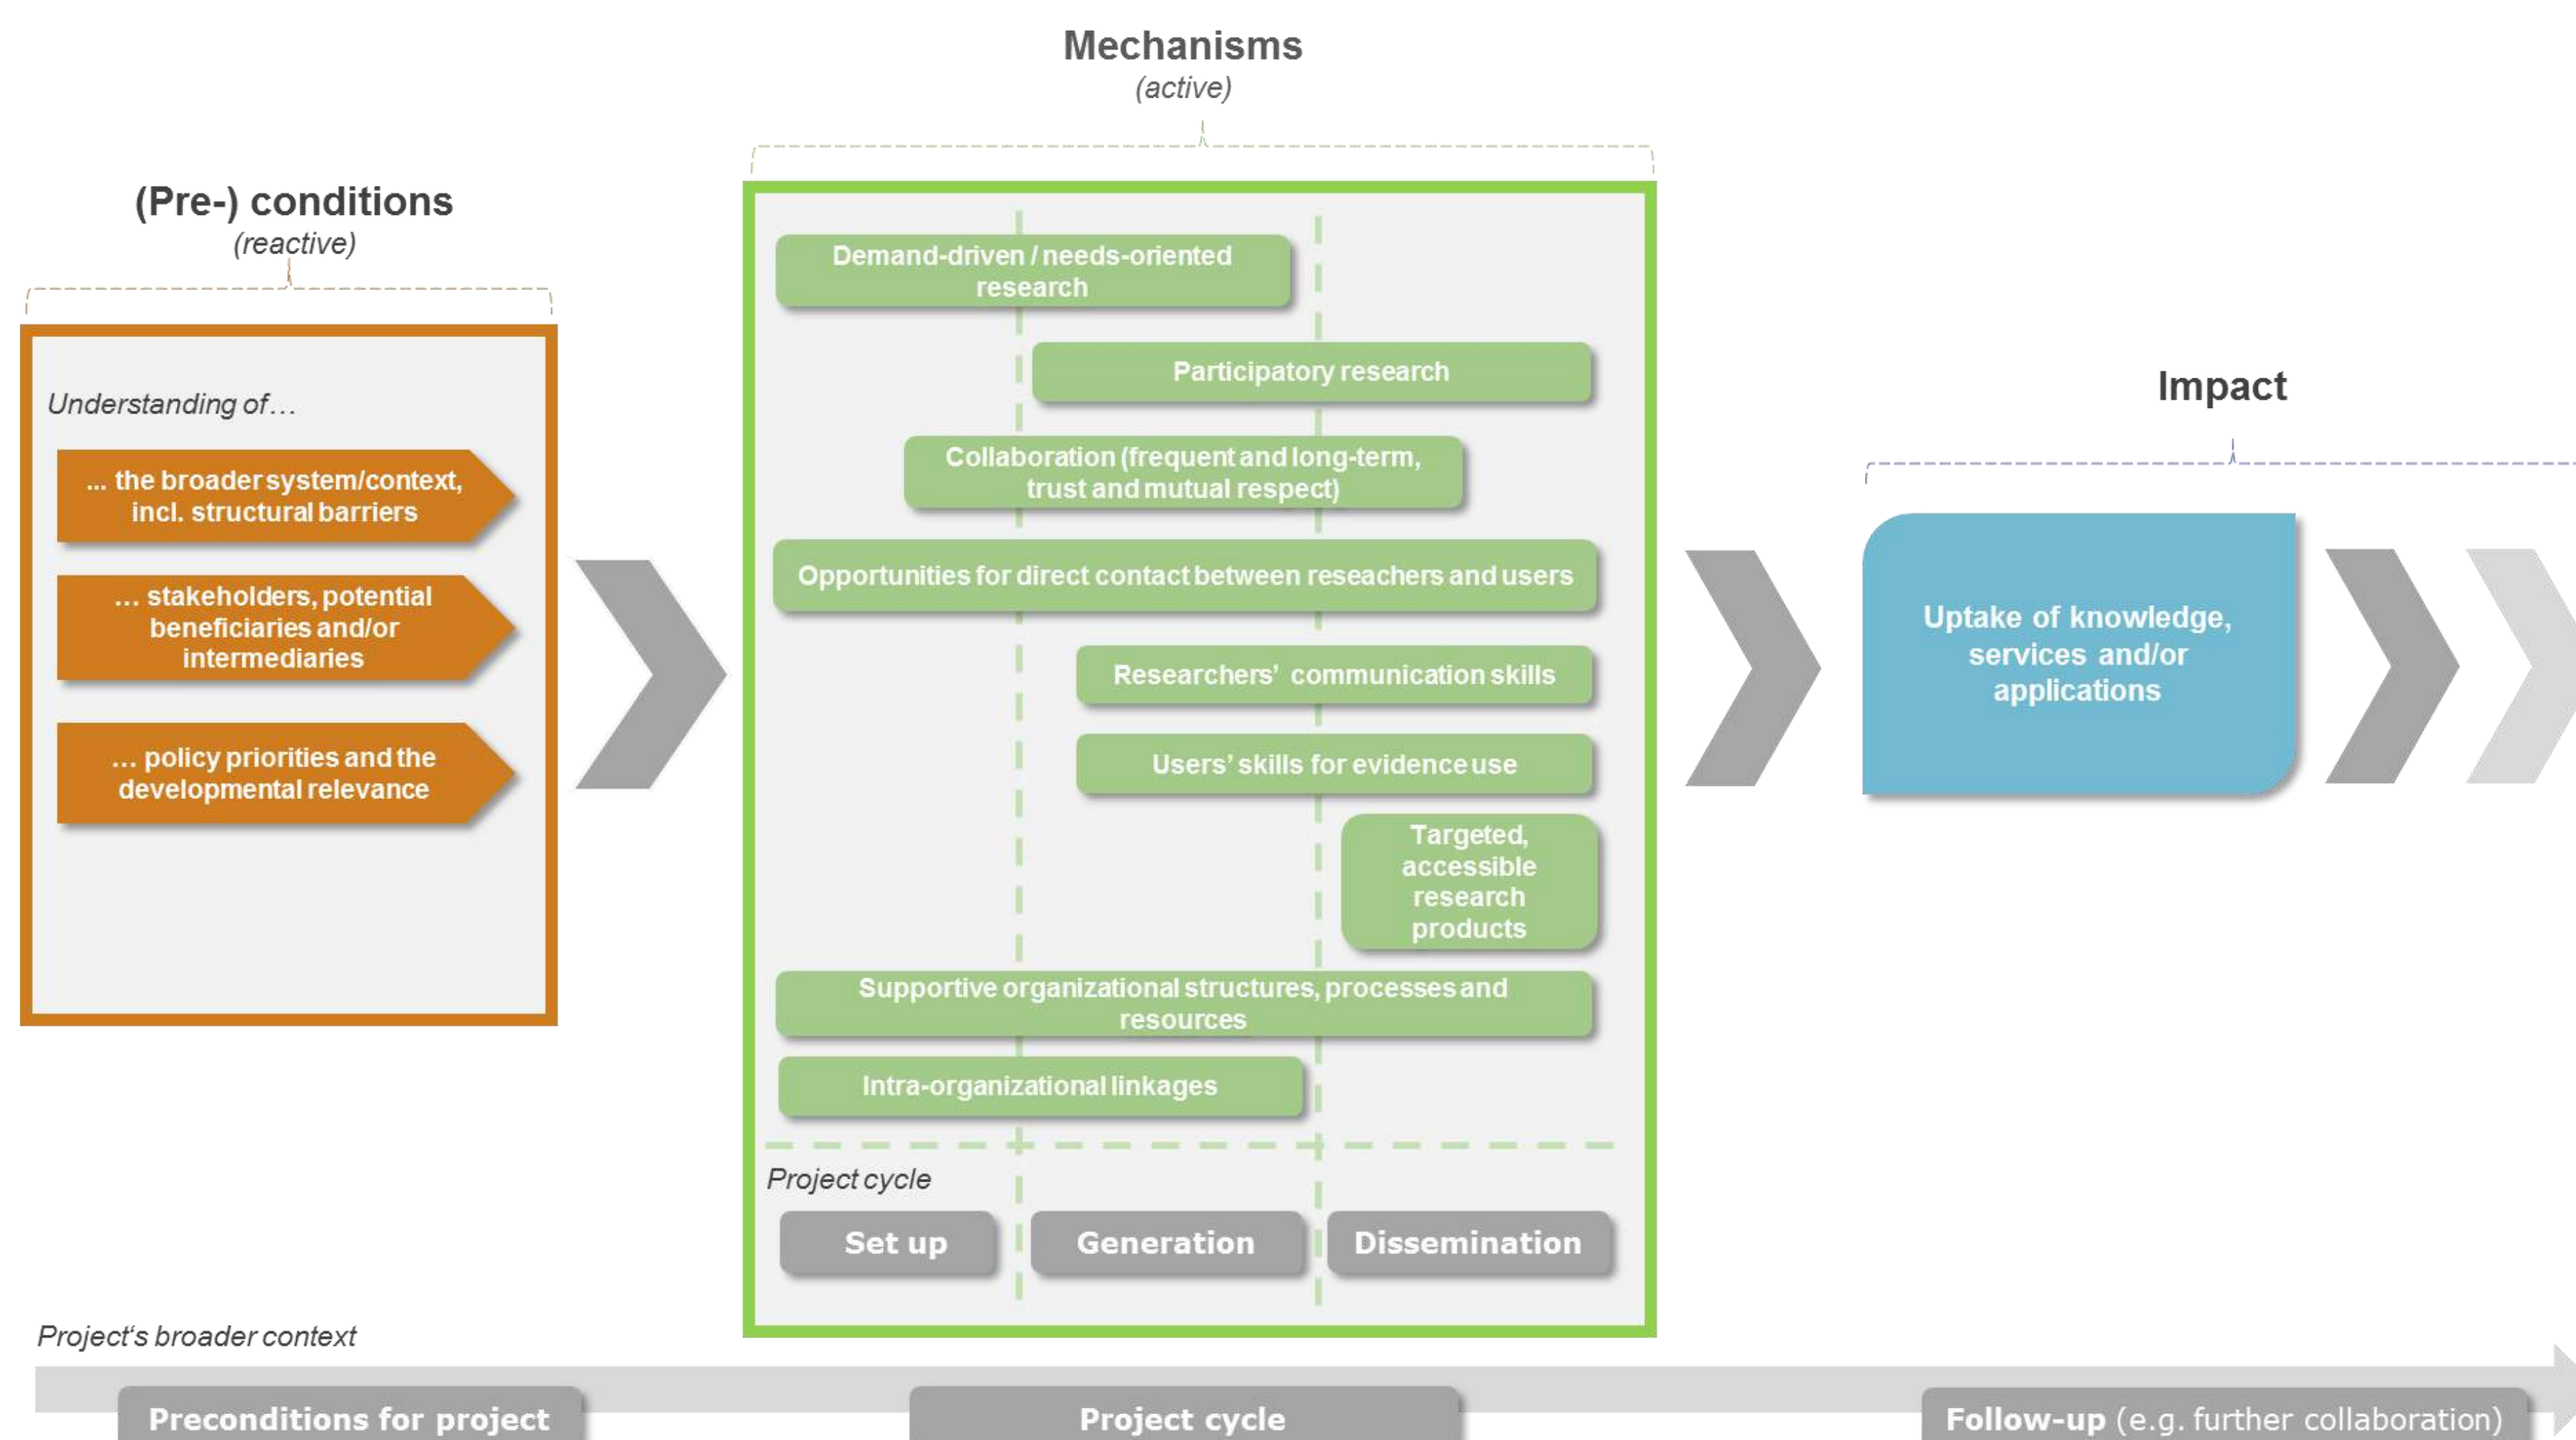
Mechanisms
(active)

(Pre-) conditions
(reactive)

Understanding of…

... the broader system/context, incl. structural barriers

… stakeholders, potential beneficiaries and/or intermediaries

… policy priorities and the developmental relevance

Demand-driven / needs-oriented research

Participatory research

Collaboration (frequent and long-term, trust and mutual respect)

Opportunities for direct contact between reseachers and users

Researchers' communication skills

Users' skills for evidence use

Targeted, accessible research products

Supportive organizational structures, processes and resources

Intra-organizational linkages

Project cycle

Set up

Generation

Dissemination

Impact

Uptake of knowledge, services and/or applications

Project's broader context

Preconditions for project

Project cycle

Follow-up (e.g. further collaboration)